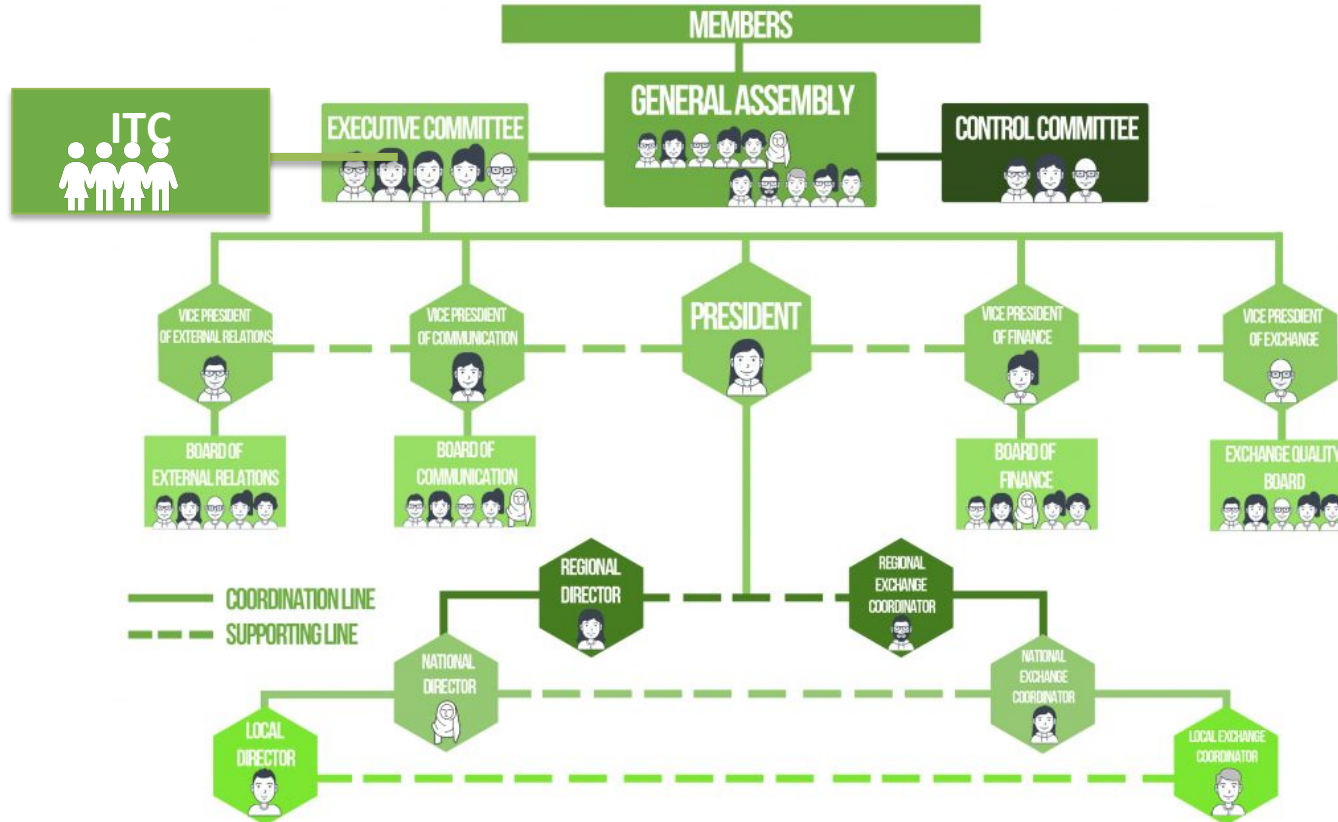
MEMBERS

ITC

EXECUTIVE COMMITTEE

GENERAL ASSEMBLY

CONTROL COMMITTEE

VICE PRESIDENT OF EXTERNAL RELATIONS

VICE PRESIDENT OF COMMUNICATION

PRESIDENT

VICE PRESIDENT OF FINANCE

VICE PRESIDENT OF EXCHANGE

BOARD OF EXTERNAL RELATIONS

BOARD OF COMMUNICATION

BOARD OF FINANCE

EXCHANGE QUALITY BOARD

COORDINATION LINE

SUPPORTING LINE

REGIONAL DIRECTOR

REGIONAL EXCHANGE COORDINATOR

NATIONAL DIRECTOR

NATIONAL EXCHANGE COORDINATOR

LOCAL DIRECTOR

LOCAL EXCHANGE COORDINATOR